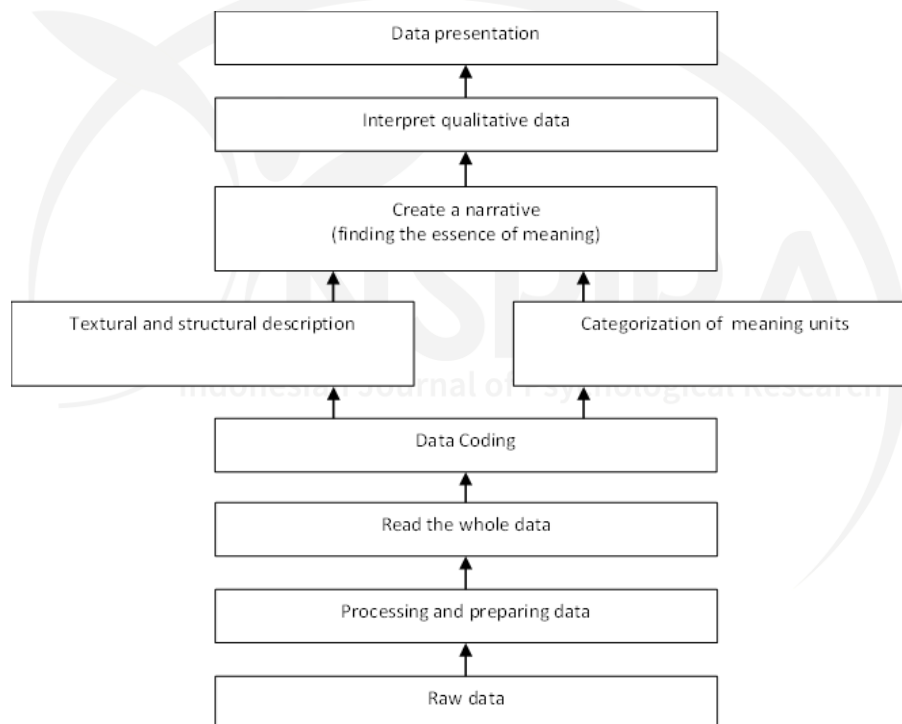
Data presentation

Interpret qualitative data

Create a narrative
(finding the essence of meaning)

Textural and structural description

Categorization of meaning units

INSPIRA

Indonesian Journal of Psychological Research

Data Coding

Read the whole data

Processing and preparing data

Raw data